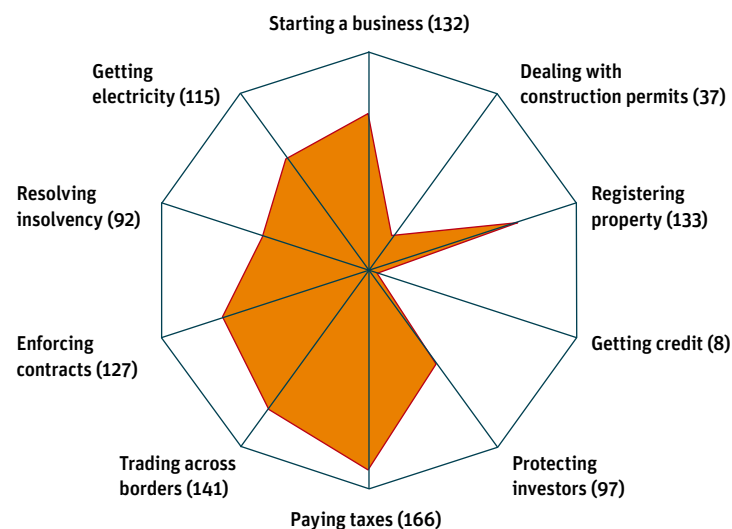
Starting a business (132)

Dealing with construction permits (37)

Registering property (133)

Getting credit (8)

Protecting investors (97)

Paying taxes (166)

Trading across borders (141)

Enforcing contracts (127)

Resolving insolvency (92)

Getting electricity (115)